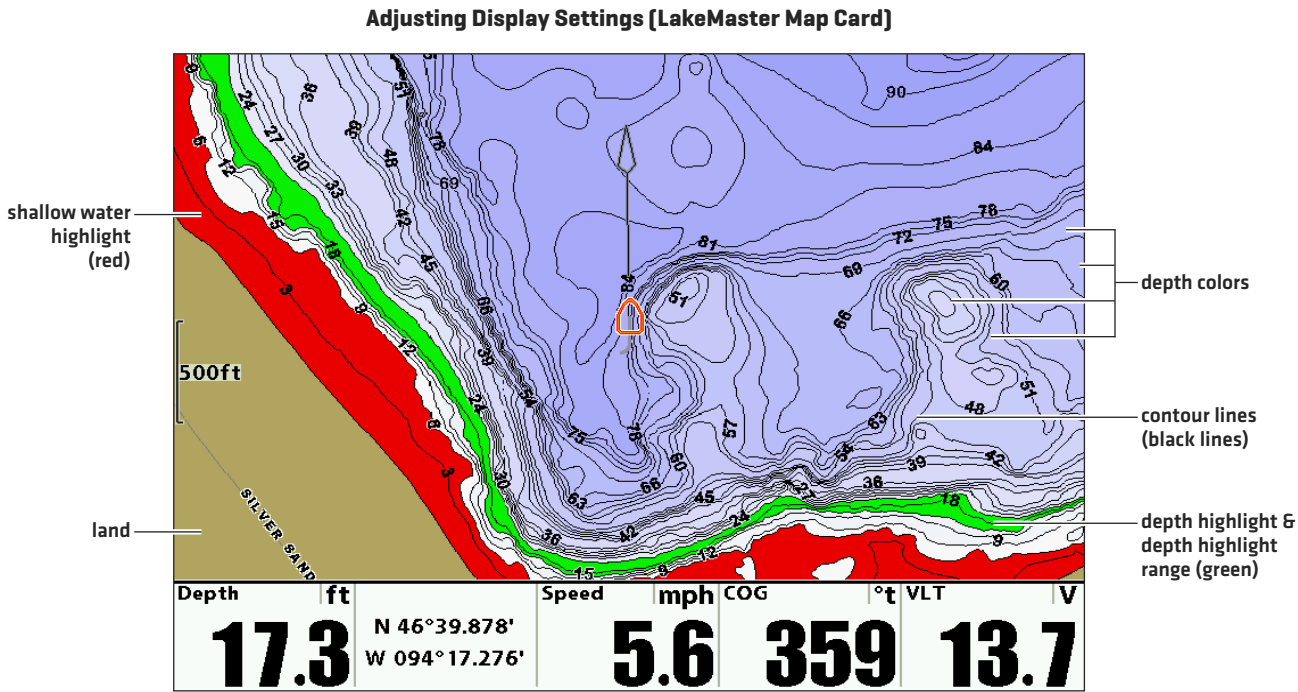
Adjusting Display Settings (LakeMaster Map Card)

shallow water highlight (red)

land

depth colors

contour lines (black lines)

depth highlight & depth highlight range (green)

500ft

SILVER SAND

90
84
78
75
72
81
69
66
60
51
48
42
39
36
63
57
54
45
24
18
15
12
9
6
3
27
30
33
21
76

Depth ft 17.3
N 46°39.878'
W 094°17.276'
Speed mph 5.6
COG °t 359
VLT V 13.7